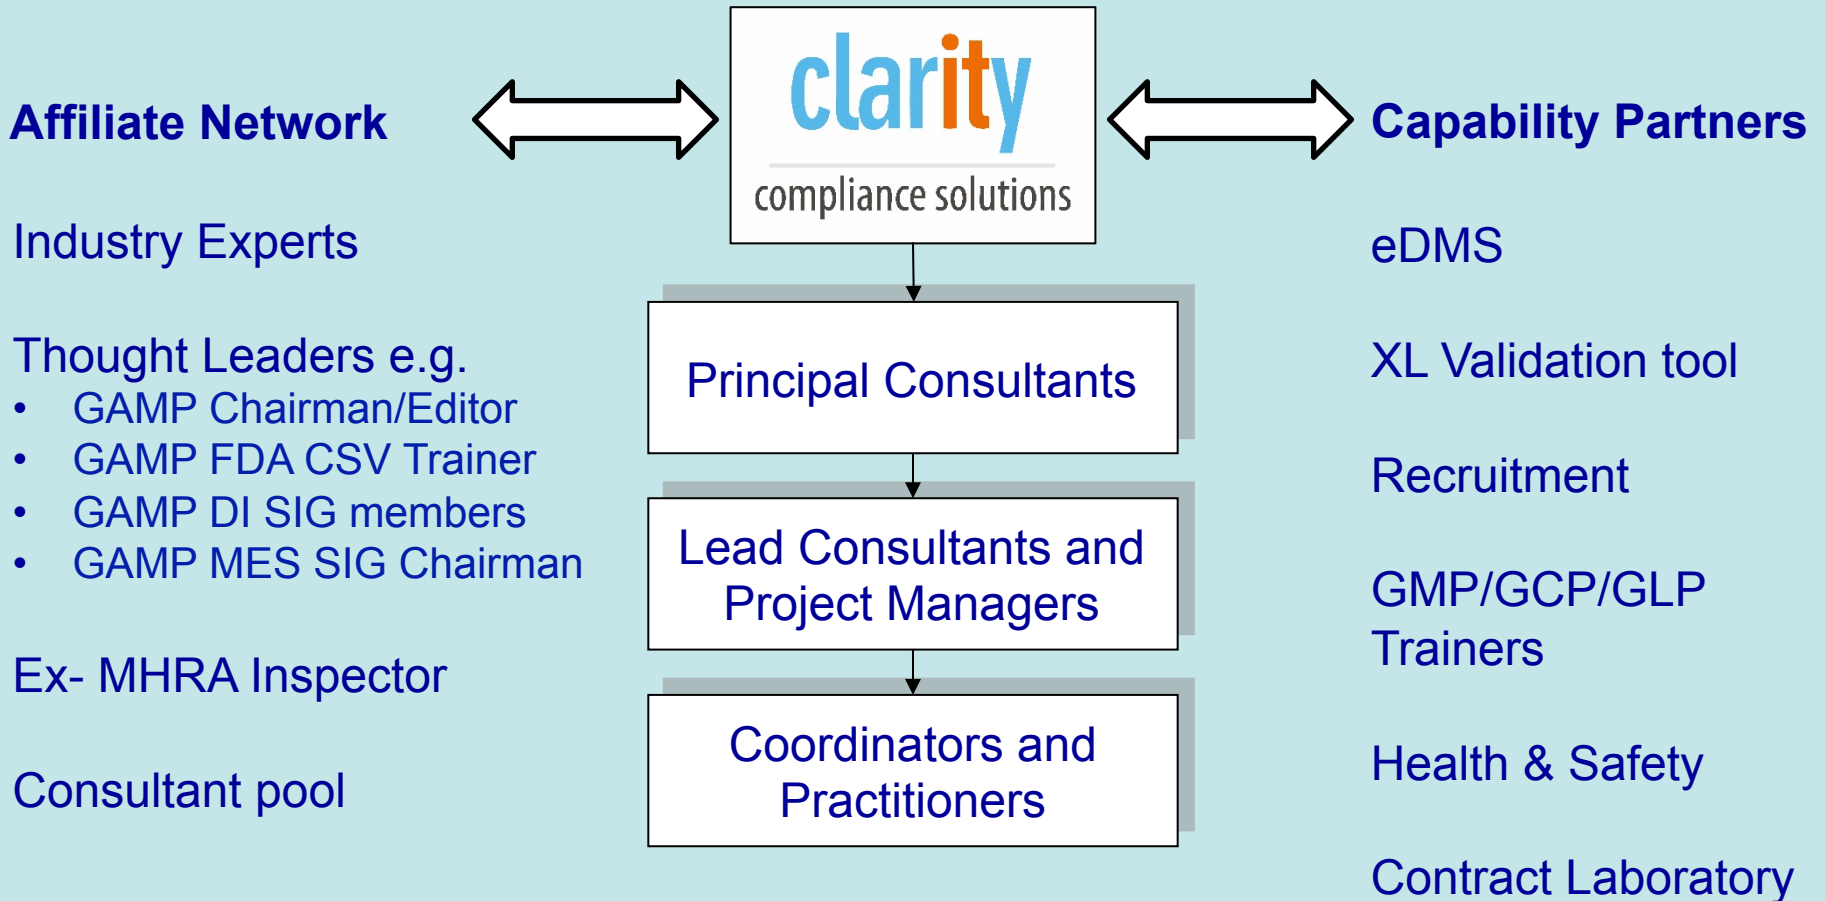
Affiliate Network

clarity
compliance solutions

Capability Partners

Industry Experts

Thought Leaders e.g.
• GAMP Chairman/Editor
• GAMP FDA CSV Trainer
• GAMP DI SIG members
• GAMP MES SIG Chairman

Ex- MHRA Inspector

Consultant pool

Principal Consultants

Lead Consultants and Project Managers

Coordinators and Practitioners

eDMS

XL Validation tool

Recruitment

GMP/GCP/GLP Trainers

Health & Safety

Contract Laboratory